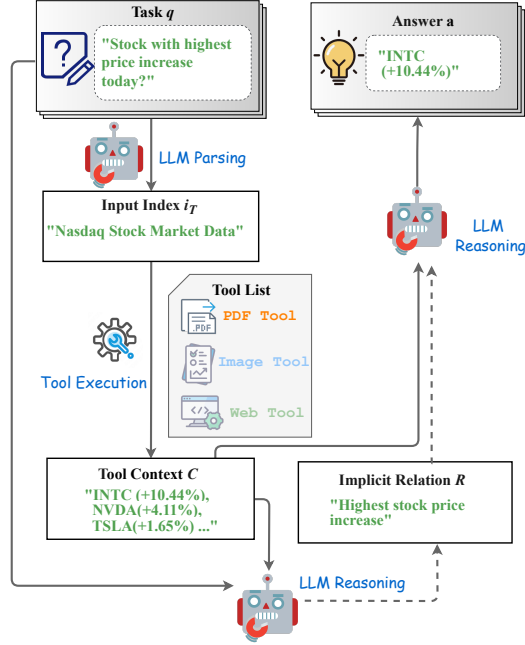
Task $q$

"Stock with highest price increase today?"

Answer a

"INTC (+10.44%)"

LLM Parsing

LLM Reasoning

Input Index $i_T$

"Nasdaq Stock Market Data"

Tool List

.PDF

PDF Tool

Image Tool

Web Tool

Tool Execution

Tool Context $C$

"INTC (+10.44%), NVDA(+4.11%), TSLA(+1.65%) ..."

Implicit Relation $R$

"Highest stock price increase"

LLM Reasoning